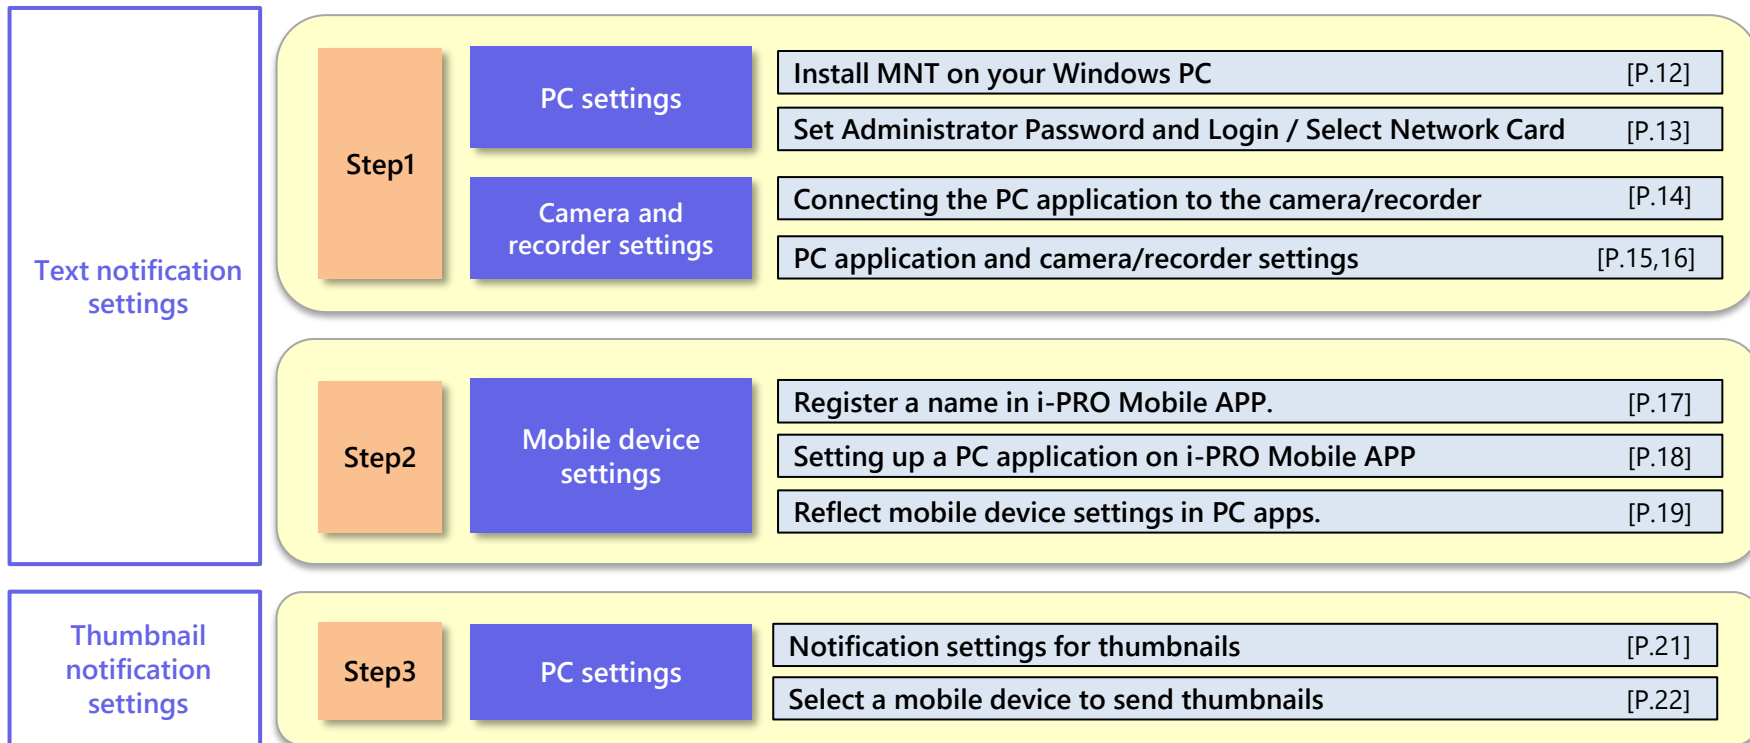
Text notification settings

Step1

PC settings

Install MNT on your Windows PC [P.12]

Set Administrator Password and Login / Select Network Card [P.13]

Camera and recorder settings

Connecting the PC application to the camera/recorder [P.14]

PC application and camera/recorder settings [P.15,16]

Step2

Mobile device settings

Register a name in i-PRO Mobile APP. [P.17]

Setting up a PC application on i-PRO Mobile APP [P.18]

Reflect mobile device settings in PC apps. [P.19]

Thumbnail notification settings

Step3

PC settings

Notification settings for thumbnails [P.21]

Select a mobile device to send thumbnails [P.22]